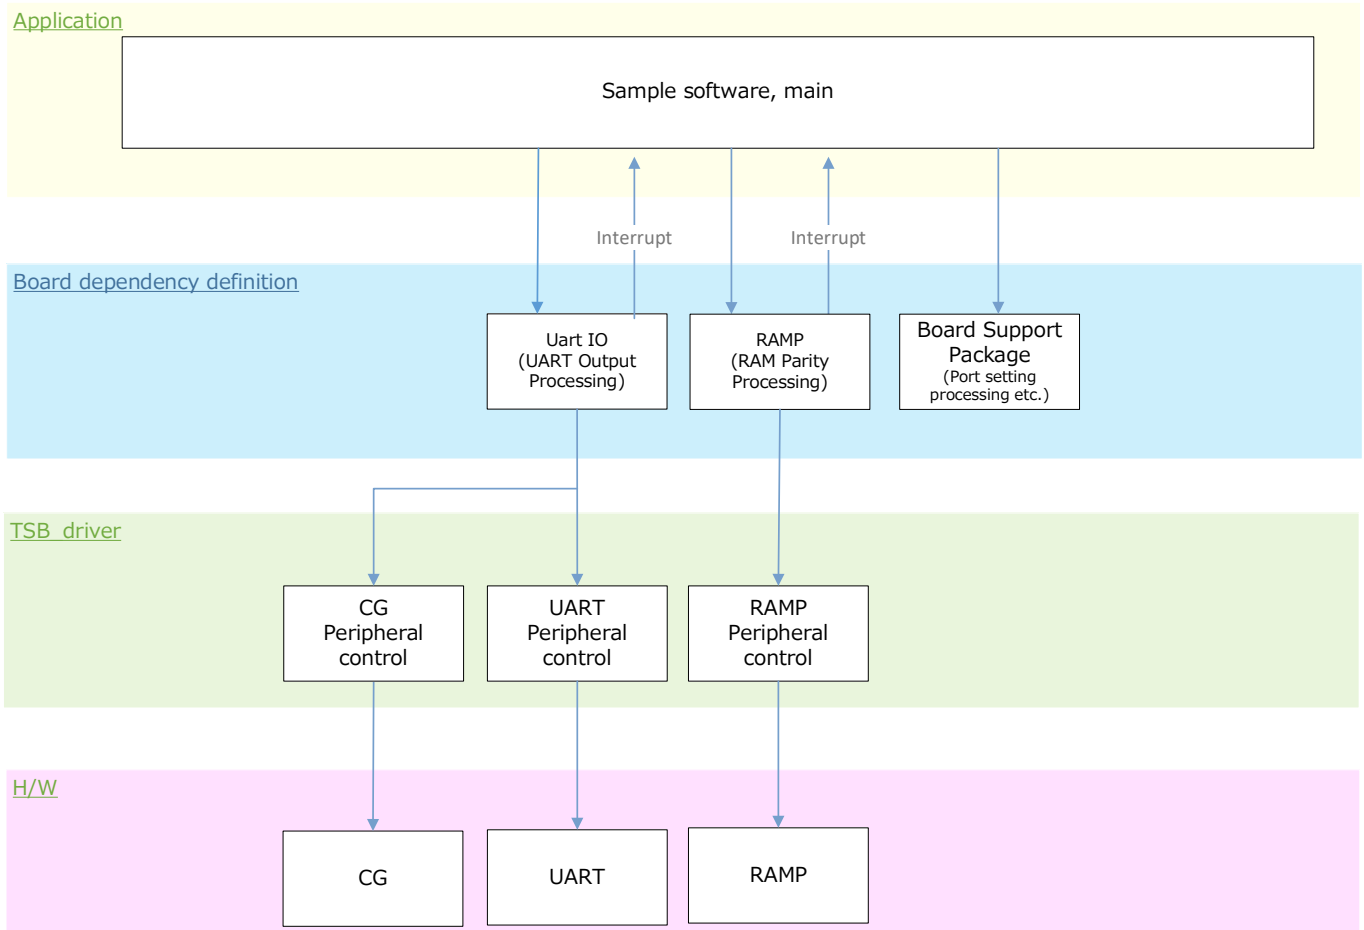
Application

Sample software, main

Interrupt

Interrupt

Board dependency definition

Uart IO
(UART Output Processing)

RAMP
(RAM Parity Processing)

Board Support Package
(Port setting processing etc.)

TSB_driver

CG
Peripheral
control

UART
Peripheral
control

RAMP
Peripheral
control

H/W

CG

UART

RAMP